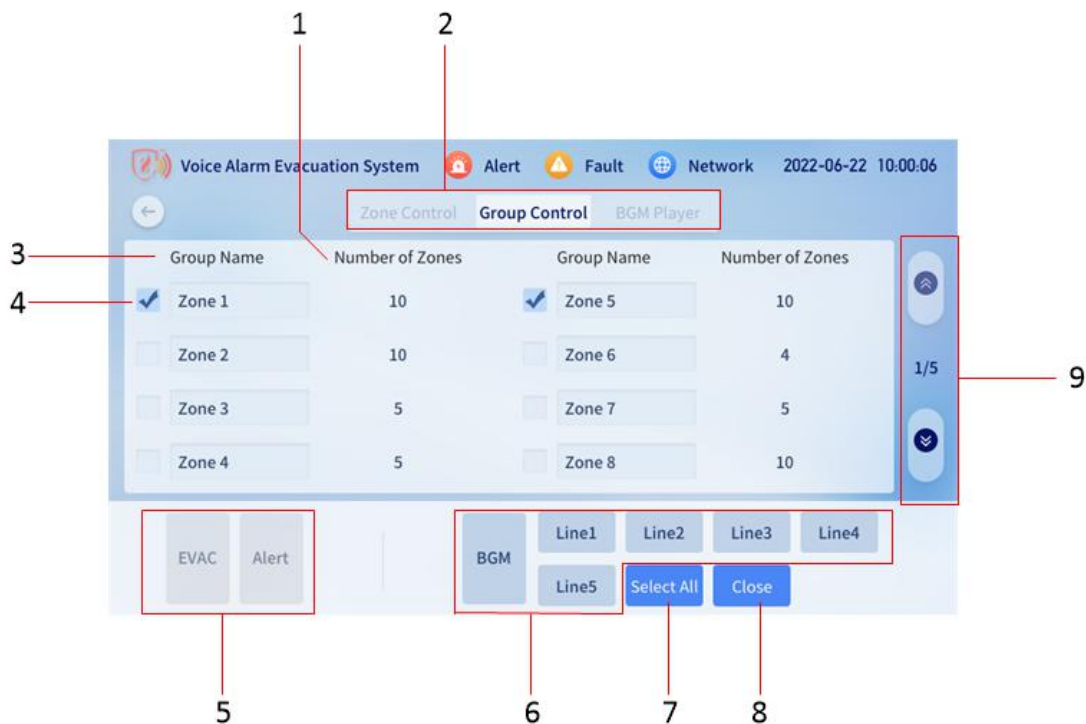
1 2

Voice Alarm Evacuation System Alert Fault Network 2022-06-22 10:00:06

Zone Control Group Control BGM Player

3 Group Name Number of Zones Group Name Number of Zones

4 Zone 1 10 Zone 5 10

Zone 2 10 Zone 6 4

Zone 3 5 Zone 7 5

Zone 4 5 Zone 8 10

1/5 9

EVAC Alert

BGM Line1 Line2 Line3 Line4

Line5 Select All Close

5 6 7 8